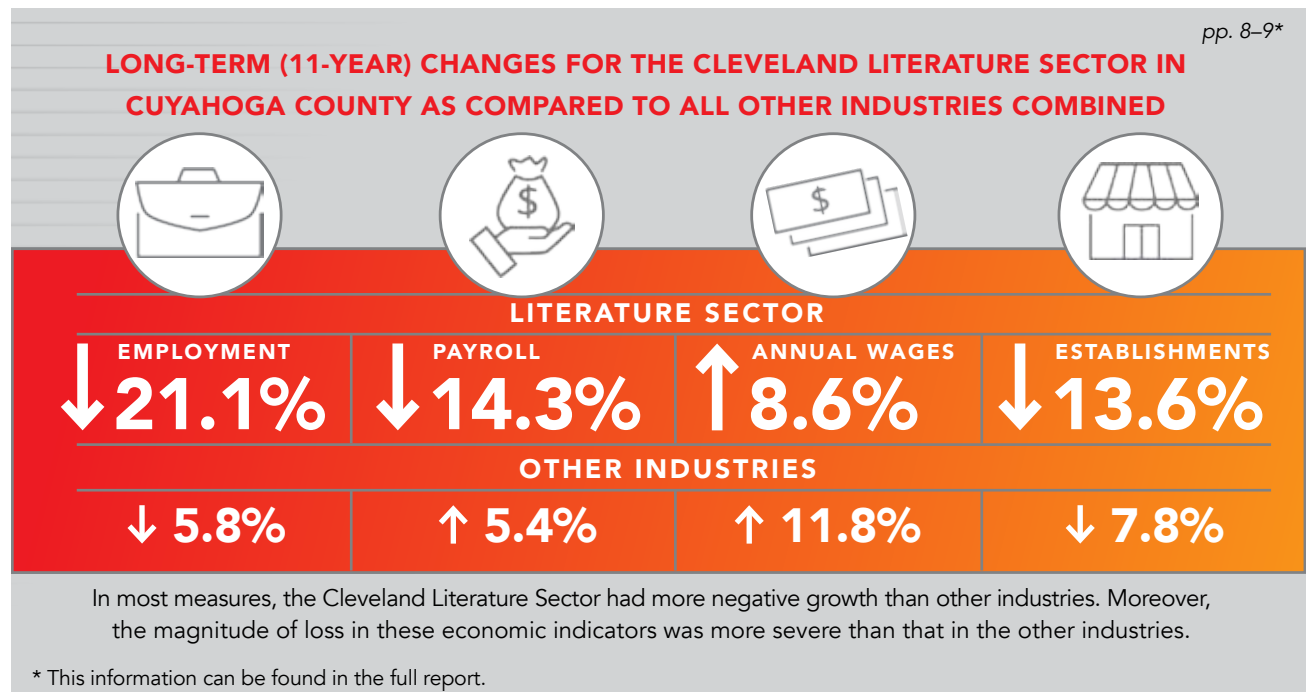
pp. 8–9*

LONG-TERM (11-YEAR) CHANGES FOR THE CLEVELAND LITERATURE SECTOR IN CUYAHOGA COUNTY AS COMPARED TO ALL OTHER INDUSTRIES COMBINED

$

$

LITERATURE SECTOR

| EMPLOYMENT | PAYROLL | ANNUAL WAGES | ESTABLISHMENTS |
|---|---|---|---|
| ↓21.1% | ↓14.3% | ↑8.6% | ↓13.6% |

OTHER INDUSTRIES

| | | | |
|---|---|---|---|
| ↓ 5.8% | ↑ 5.4% | ↑ 11.8% | ↓ 7.8% |

In most measures, the Cleveland Literature Sector had more negative growth than other industries. Moreover, the magnitude of loss in these economic indicators was more severe than that in the other industries.

* This information can be found in the full report.